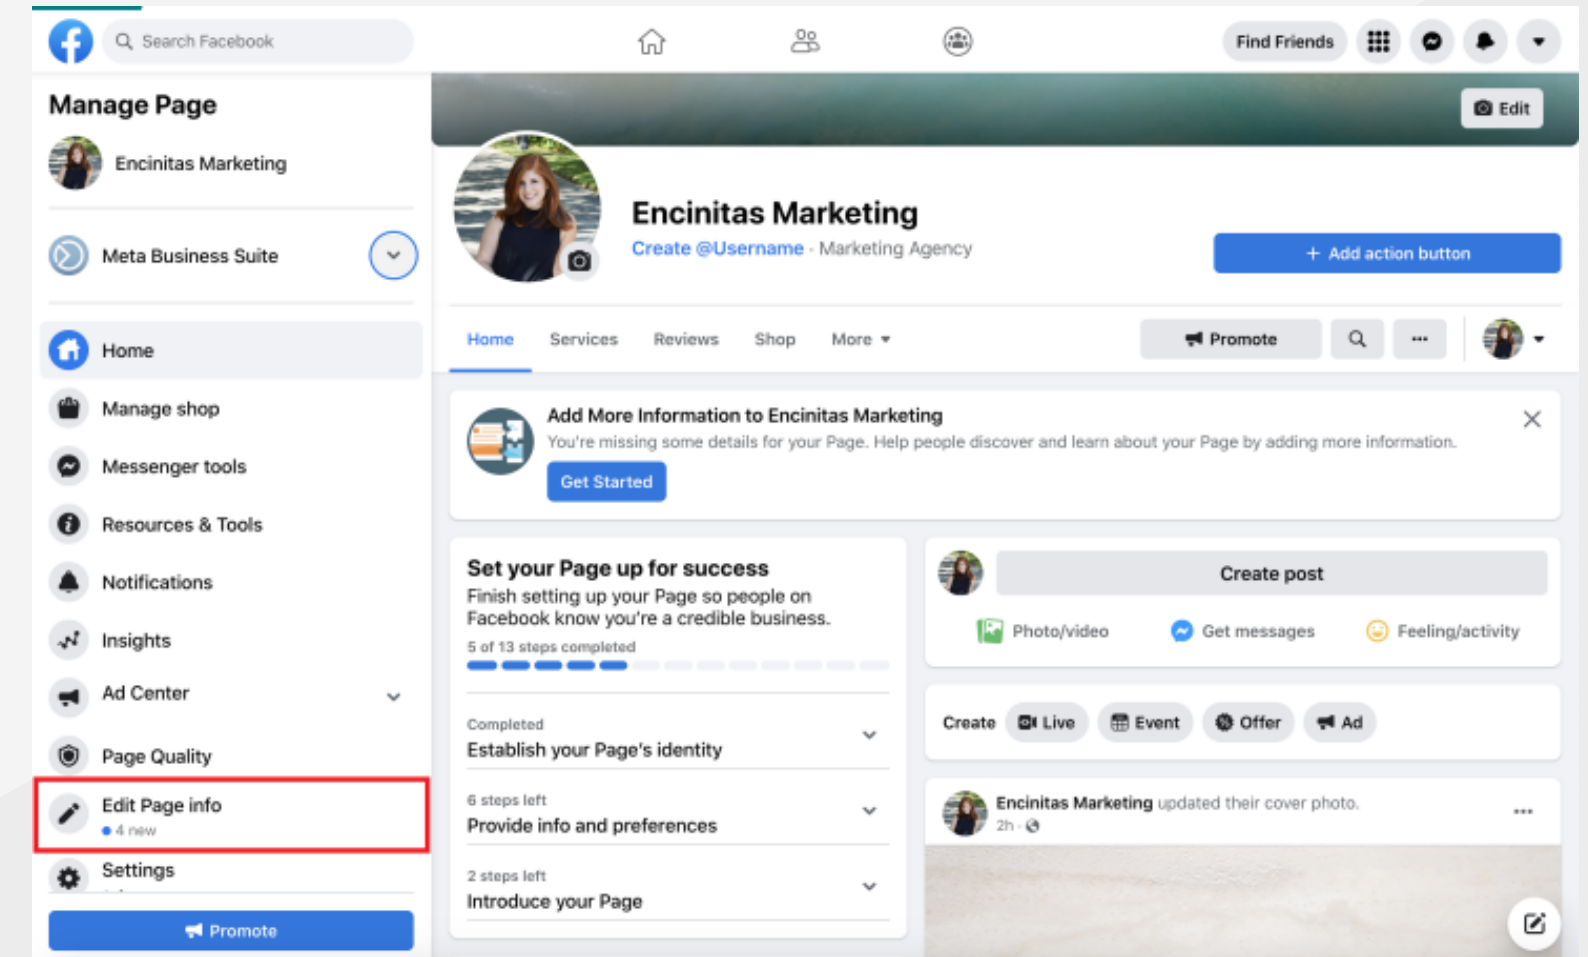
Search Facebook

Find Friends

Manage Page

Encinitas Marketing

Meta Business Suite

Home

Manage shop

Messenger tools

Resources & Tools

Notifications

Insights

Ad Center

Page Quality

Edit Page info
4 new

Settings

Promote

Edit

Encinitas Marketing

Create @Username · Marketing Agency

+ Add action button

Home Services Reviews Shop More

Promote

Add More Information to Encinitas Marketing

You're missing some details for your Page. Help people discover and learn about your Page by adding more information.

Get Started

Set your Page up for success

Finish setting up your Page so people on Facebook know you're a credible business.

5 of 13 steps completed

Completed
Establish your Page's identity

6 steps left
Provide info and preferences

2 steps left
Introduce your Page

Create post

Photo/video Get messages Feeling/activity

Create Live Event Offer Ad

Encinitas Marketing updated their cover photo.
2h ·